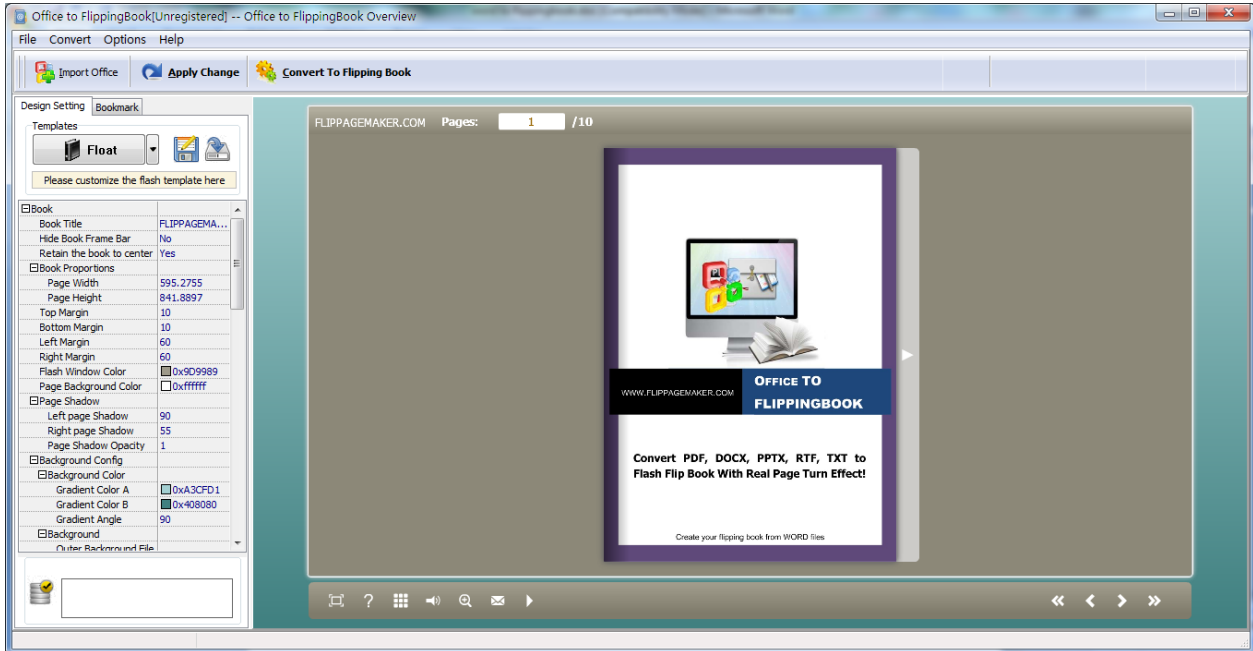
Office to FlippingBook[Unregistered] -- Office to FlippingBook Overview

File Convert Options Help

Import Office Apply Change Convert To Flipping Book

Design Setting Bookmark

Templates

Float

Please customize the flash template here

| ⊟Book | |
|---|---|
| Book Title | FLIPPAGEMA... |
| Hide Book Frame Bar | No |
| Retain the book to center | Yes |
| ⊟Book Proportions | |
| Page Width | 595.2755 |
| Page Height | 841.8897 |
| Top Margin | 10 |
| Bottom Margin | 10 |
| Left Margin | 60 |
| Right Margin | 60 |
| Flash Window Color | 0x9D9989 |
| Page Background Color | 0xffffff |
| ⊟Page Shadow | |
| Left page Shadow | 90 |
| Right page Shadow | 55 |
| Page Shadow Opacity | 1 |
| ⊟Background Config | |
| ⊟Background Color | |
| Gradient Color A | 0xA3CFD1 |
| Gradient Color B | 0x408080 |
| Gradient Angle | 90 |
| ⊟Background | |
| Outer Background File | |

FLIPPAGEMAKER.COM Pages: 1 /10

WWW.FLIPPAGEMAKER.COM

OFFICE TO FLIPPINGBOOK

Convert PDF, DOCX, PPTX, RTF, TXT to Flash Flip Book With Real Page Turn Effect!

Create your flipping book from WORD files

?